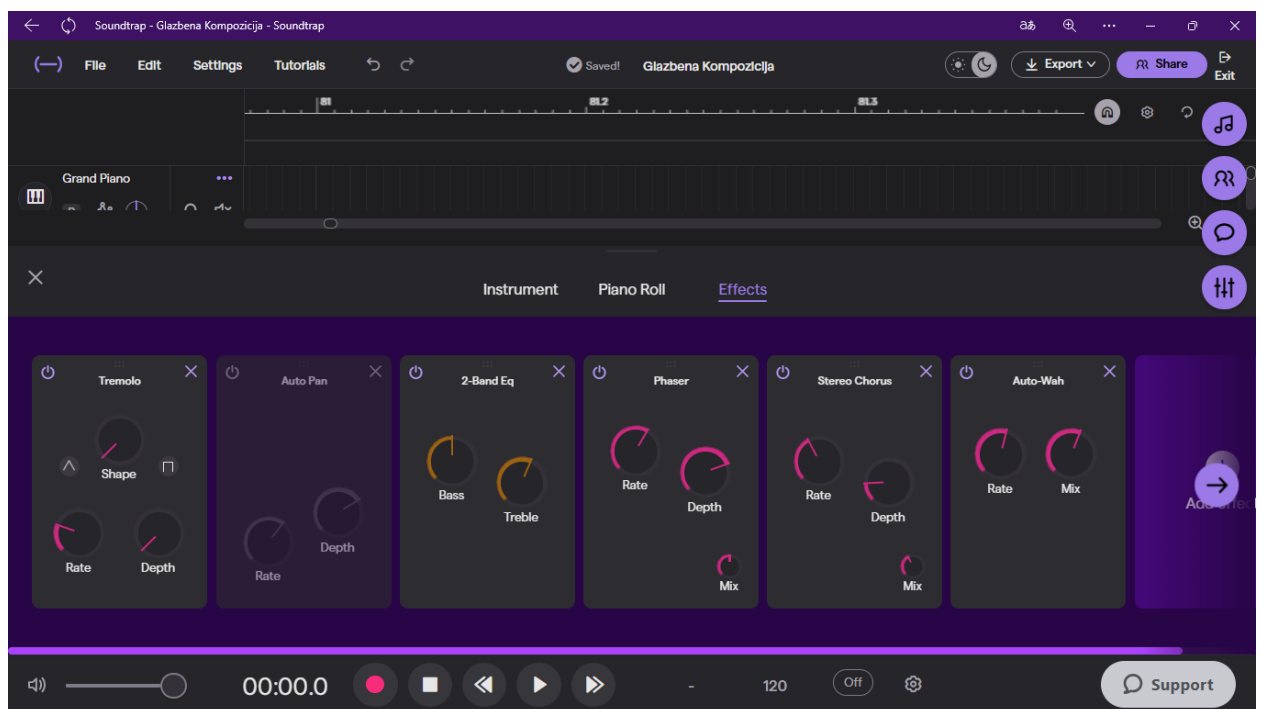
Soundtrap - Glazbena Kompozicija - Soundtrap

File Edit Settings Tutorials

Saved! Glazbena Kompozicija

Export Share Exit

81 81.2 81.3

Grand Piano

Instrument Piano Roll Effects

Tremolo
Shape
Rate Depth

Auto Pan
Depth
Rate

2-Band Eq
Bass
Treble

Phaser
Rate
Depth
Mix

Stereo Chorus
Rate
Depth
Mix

Auto-Wah
Rate Mix

Add effec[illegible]

00:00.0

-

120

Off

Support